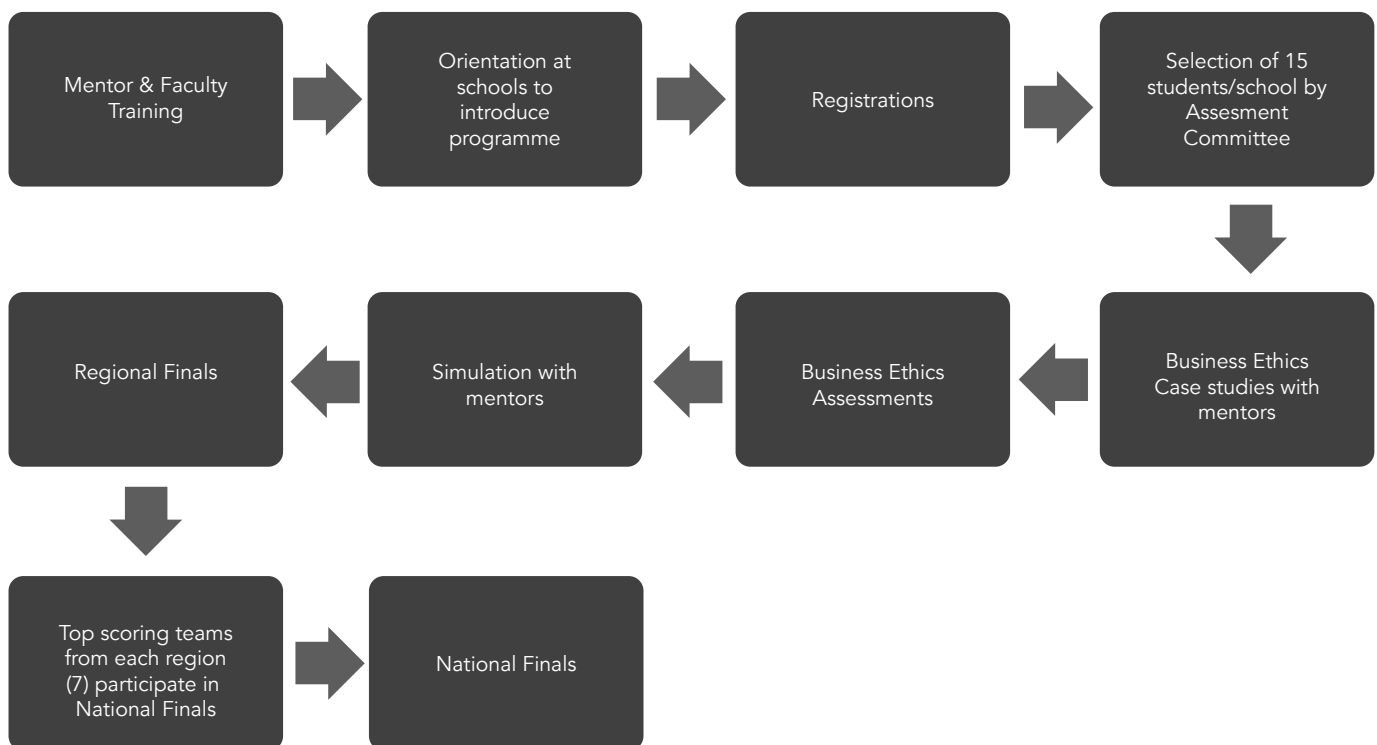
Mentor & Faculty Training

Orientation at schools to introduce programme

Registrations

Selection of 15 students/school by Assesment Committee

Business Ethics Case studies with mentors

Business Ethics Assessments

Simulation with mentors

Regional Finals

Top scoring teams from each region (7) participate in National Finals

National Finals